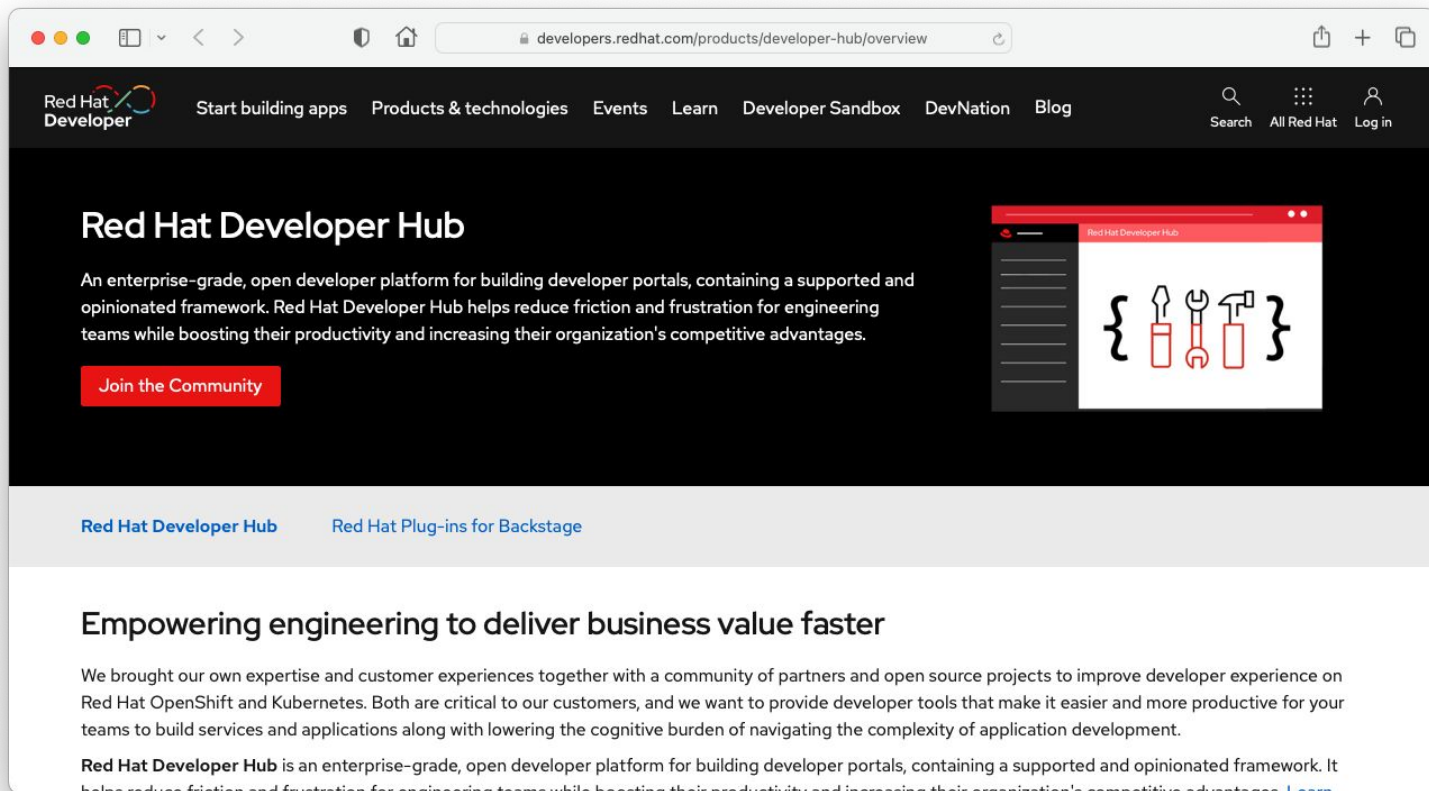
developers.redhat.com/products/developer-hub/overview

Red Hat Developer

Start building apps Products & technologies Events Learn Developer Sandbox DevNation Blog

Search All Red Hat Log in

Red Hat Developer Hub

An enterprise-grade, open developer platform for building developer portals, containing a supported and opinionated framework. Red Hat Developer Hub helps reduce friction and frustration for engineering teams while boosting their productivity and increasing their organization's competitive advantages.

Join the Community

Red Hat Developer Hub

Red Hat Developer Hub

Red Hat Plug-ins for Backstage

Empowering engineering to deliver business value faster

We brought our own expertise and customer experiences together with a community of partners and open source projects to improve developer experience on Red Hat OpenShift and Kubernetes. Both are critical to our customers, and we want to provide developer tools that make it easier and more productive for your teams to build services and applications along with lowering the cognitive burden of navigating the complexity of application development.

Red Hat Developer Hub is an enterprise-grade, open developer platform for building developer portals, containing a supported and opinionated framework. It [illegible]